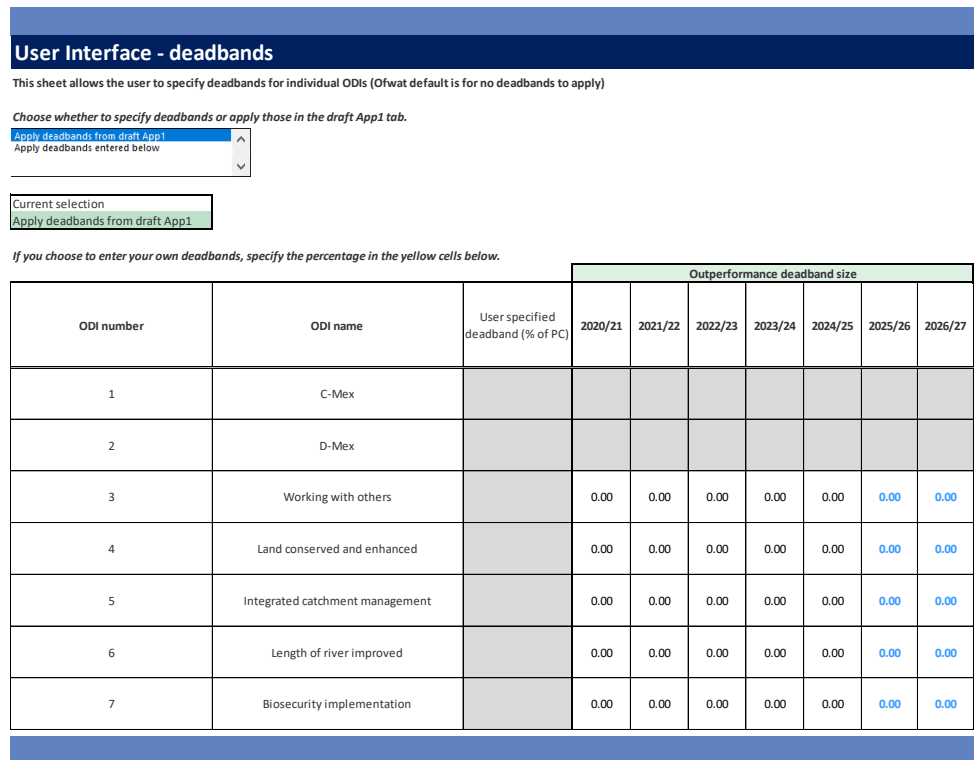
User Interface - deadbands

This sheet allows the user to specify deadbands for individual ODIs (Ofwat default is for no deadbands to apply)

Choose whether to specify deadbands or apply those in the draft App1 tab.

Apply deadbands from draft App1
Apply deadbands entered below

Current selection
Apply deadbands from draft App1

If you choose to enter your own deadbands, specify the percentage in the yellow cells below.

Outperformance deadband size

| ODI number | ODI name | User specified deadband (% of PC) | 2020/21 | 2021/22 | 2022/23 | 2023/24 | 2024/25 | 2025/26 | 2026/27 |
|---|---|---|---|---|---|---|---|---|---|
| 1 | C-Mex | | | | | | | | |
| 2 | D-Mex | | | | | | | | |
| 3 | Working with others | | 0.00 | 0.00 | 0.00 | 0.00 | 0.00 | 0.00 | 0.00 |
| 4 | Land conserved and enhanced | | 0.00 | 0.00 | 0.00 | 0.00 | 0.00 | 0.00 | 0.00 |
| 5 | Integrated catchment management | | 0.00 | 0.00 | 0.00 | 0.00 | 0.00 | 0.00 | 0.00 |
| 6 | Length of river improved | | 0.00 | 0.00 | 0.00 | 0.00 | 0.00 | 0.00 | 0.00 |
| 7 | Biosecurity implementation | | 0.00 | 0.00 | 0.00 | 0.00 | 0.00 | 0.00 | 0.00 |